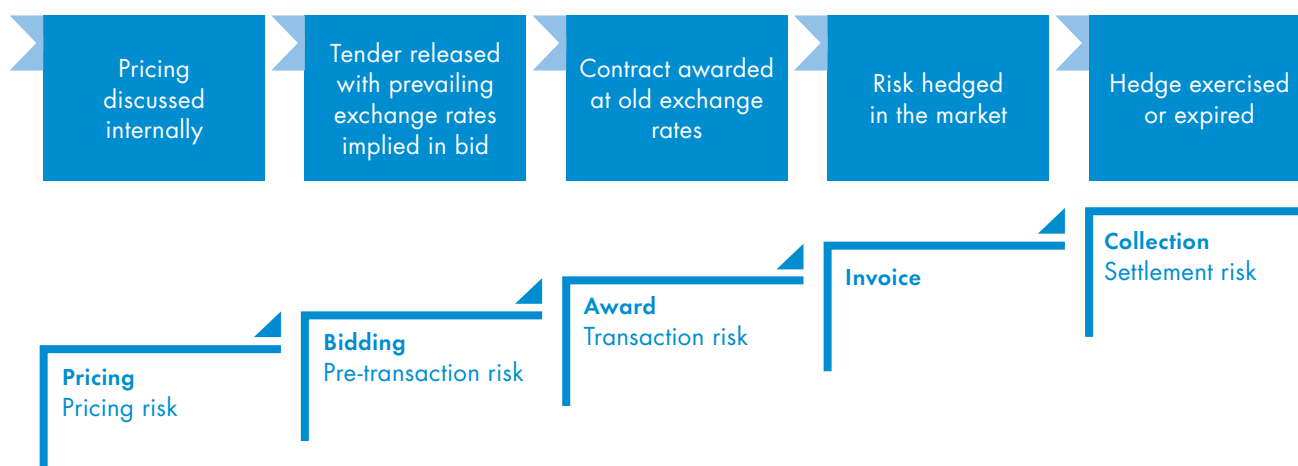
Pricing discussed internally

Tender released with prevailing exchange rates implied in bid

Contract awarded at old exchange rates

Risk hedged in the market

Hedge exercised or expired

Pricing
Pricing risk

Bidding
Pre-transaction risk

Award
Transaction risk

Invoice

Collection
Settlement risk